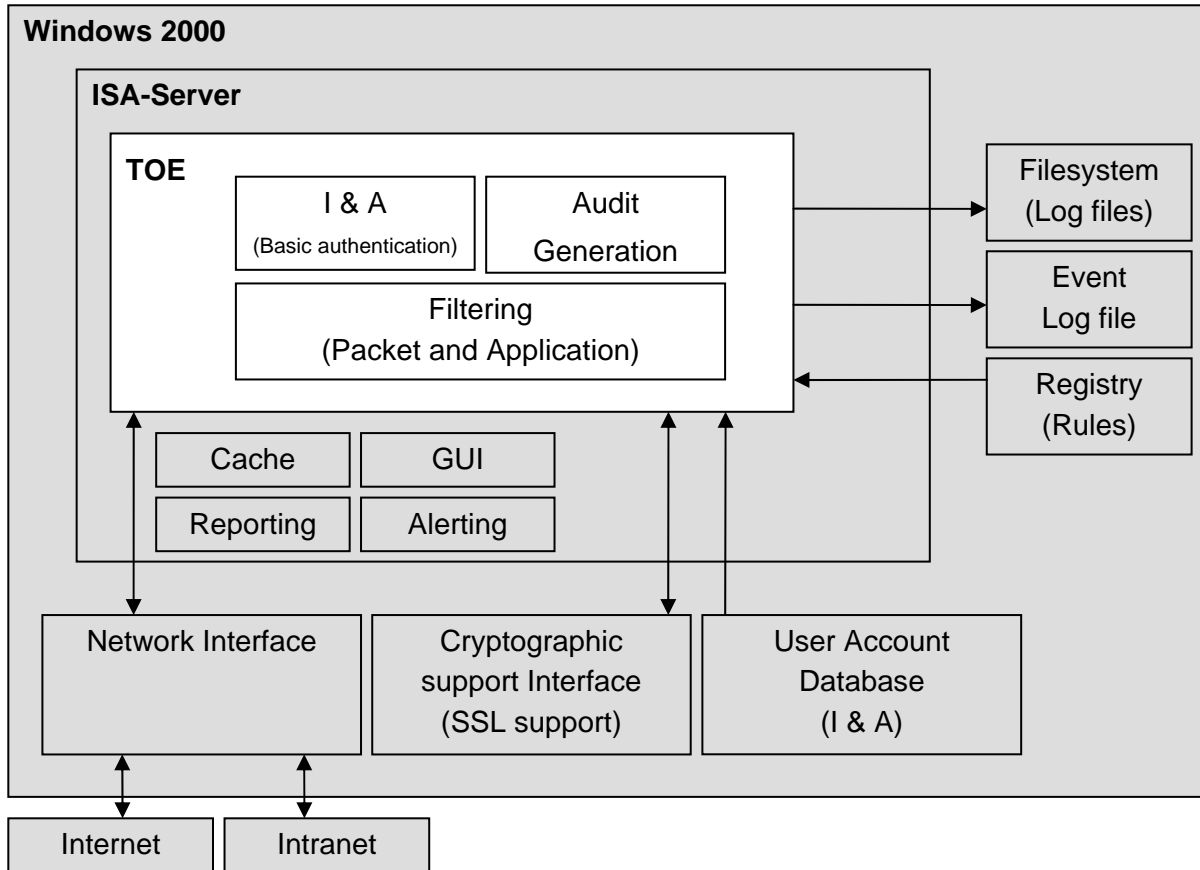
Windows 2000

ISA-Server

TOE

I & A
(Basic authentication)

Audit
Generation

Filtering
(Packet and Application)

Filesystem
(Log files)

Event
Log file

Registry
(Rules)

Cache

GUI

Reporting

Alerting

Network Interface

Cryptographic
support Interface
(SSL support)

User Account
Database
(I & A)

Internet

Intranet